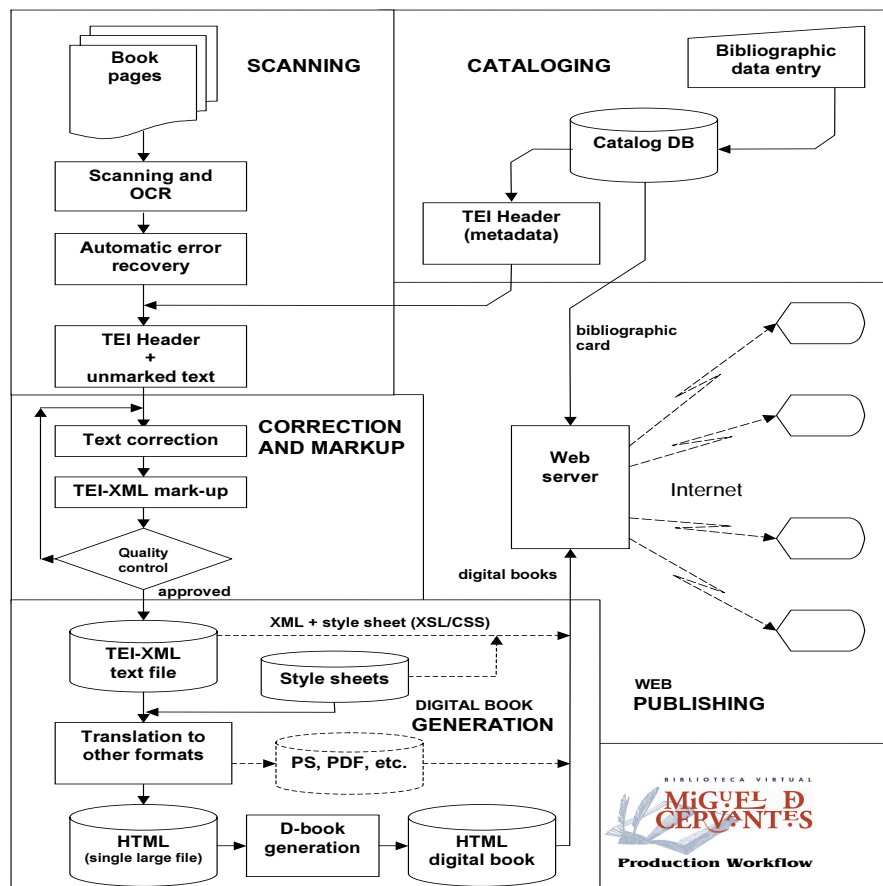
SCANNING

Book pages

Scanning and OCR

Automatic error recovery

TEI Header + unmarked text

CATALOGING

Bibliographic data entry

Catalog DB

TEI Header (metadata)

bibliographic card

CORRECTION AND MARKUP

Text correction

TEI-XML mark-up

Quality control

approved

Web server

Internet

digital books

XML + style sheet (XSL/CSS)

TEI-XML text file

Style sheets

DIGITAL BOOK GENERATION

Translation to other formats

PS, PDF, etc.

HTML (single large file)

D-book generation

HTML digital book

WEB PUBLISHING

BIBLIOTECA VIRTUAL
MIGUEL DE CERVANTES

Production Workflow